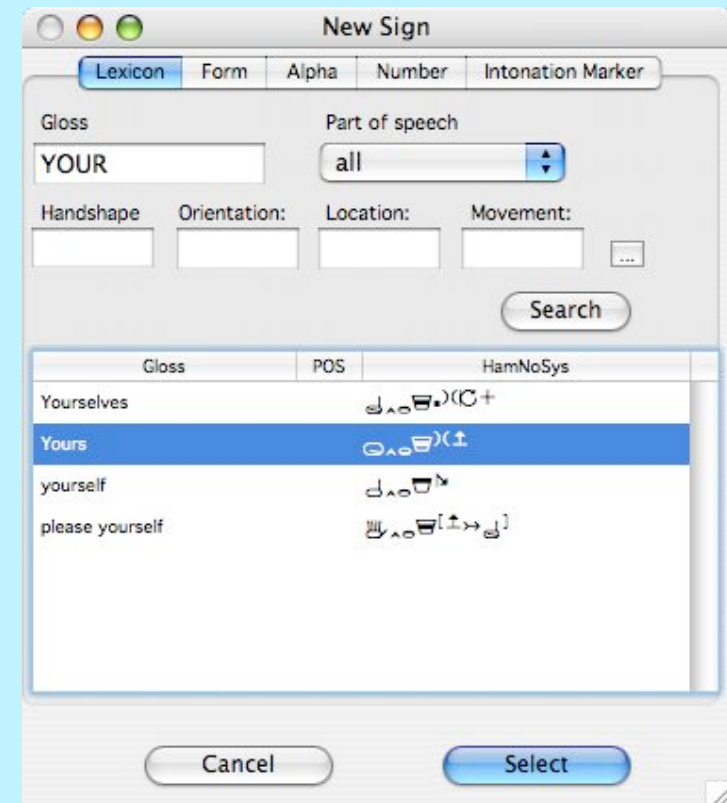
New Sign

Lexicon | Form | Alpha | Number | Intonation Marker

Gloss
YOUR

Part of speech
all

Handshape
Orientation:
Location:
Movement:

...

Search

| Gloss | POS | HamNoSys |
|---|---|---|
| Yourselves | | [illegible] |
| Yours | | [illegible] |
| yourself | | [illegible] |
| please yourself | | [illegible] |

Cancel

Select